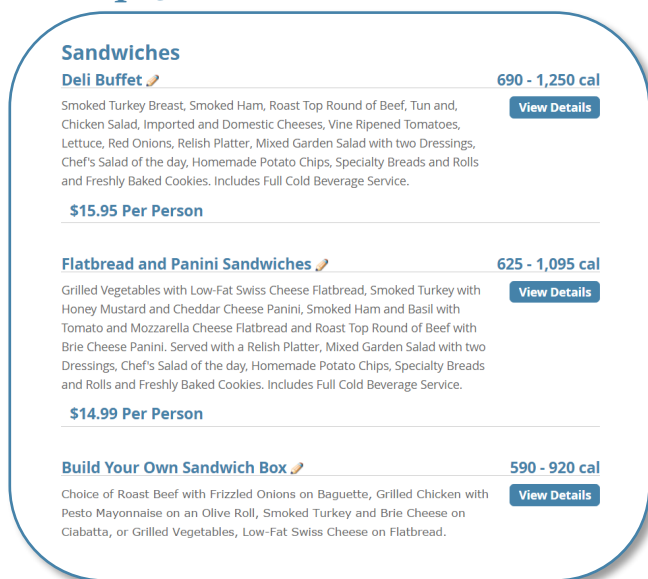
Sandwiches

Deli Buffet

690 - 1,250 cal

View Details

Smoked Turkey Breast, Smoked Ham, Roast Top Round of Beef, Tun and, Chicken Salad, Imported and Domestic Cheeses, Vine Ripened Tomatoes, Lettuce, Red Onions, Relish Platter, Mixed Garden Salad with two Dressings, Chef's Salad of the day, Homemade Potato Chips, Specialty Breads and Rolls and Freshly Baked Cookies. Includes Full Cold Beverage Service.

$15.95 Per Person

Flatbread and Panini Sandwiches

625 - 1,095 cal

View Details

Grilled Vegetables with Low-Fat Swiss Cheese Flatbread, Smoked Turkey with Honey Mustard and Cheddar Cheese Panini, Smoked Ham and Basil with Tomato and Mozzarella Cheese Flatbread and Roast Top Round of Beef with Brie Cheese Panini. Served with a Relish Platter, Mixed Garden Salad with two Dressings, Chef's Salad of the day, Homemade Potato Chips, Specialty Breads and Rolls and Freshly Baked Cookies. Includes Full Cold Beverage Service.

$14.99 Per Person

Build Your Own Sandwich Box

590 - 920 cal

View Details

Choice of Roast Beef with Frizzled Onions on Baguette, Grilled Chicken with Pesto Mayonnaise on an Olive Roll, Smoked Turkey and Brie Cheese on Ciabatta, or Grilled Vegetables, Low-Fat Swiss Cheese on Flatbread.